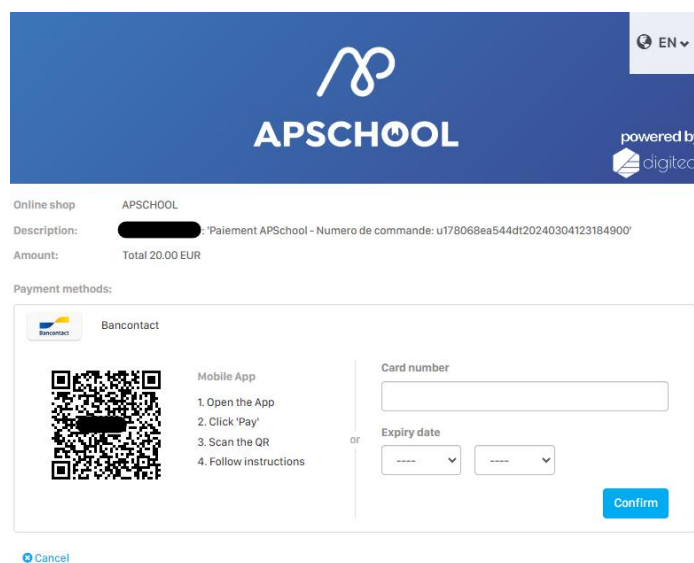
EN

APSCHOOL

powered b
digite

Online shop APSCHOOL

Description: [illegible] 'Paiement APSchool - Numero de commande: u178068ea544dt20240304123184900'

Amount: Total 20.00 EUR

Payment methods:

Bancontact

Bancontact

Mobile App

1. Open the App
2. Click 'Pay'
3. Scan the QR
4. Follow instructions

or

Card number

Expiry date

---- ----

Confirm

Cancel